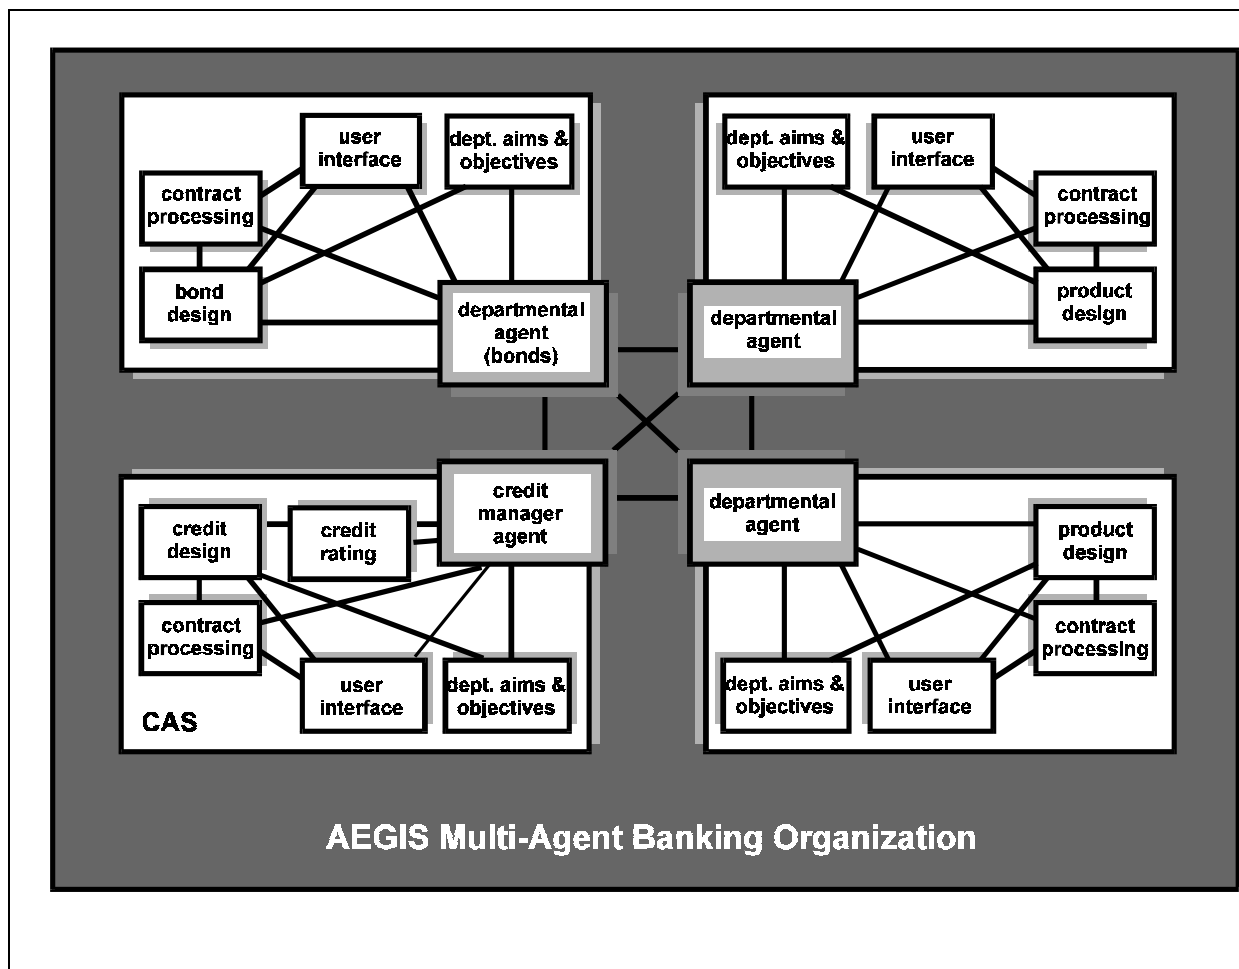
user interface

dept. aims & objectives

contract processing

bond design

departmental agent (bonds)

dept. aims & objectives

user interface

contract processing

product design

departmental agent

credit design

credit rating

credit manager agent

contract processing

user interface

dept. aims & objectives

CAS

departmental agent

product design

contract processing

dept. aims & objectives

user interface

AEGIS Multi-Agent Banking Organization